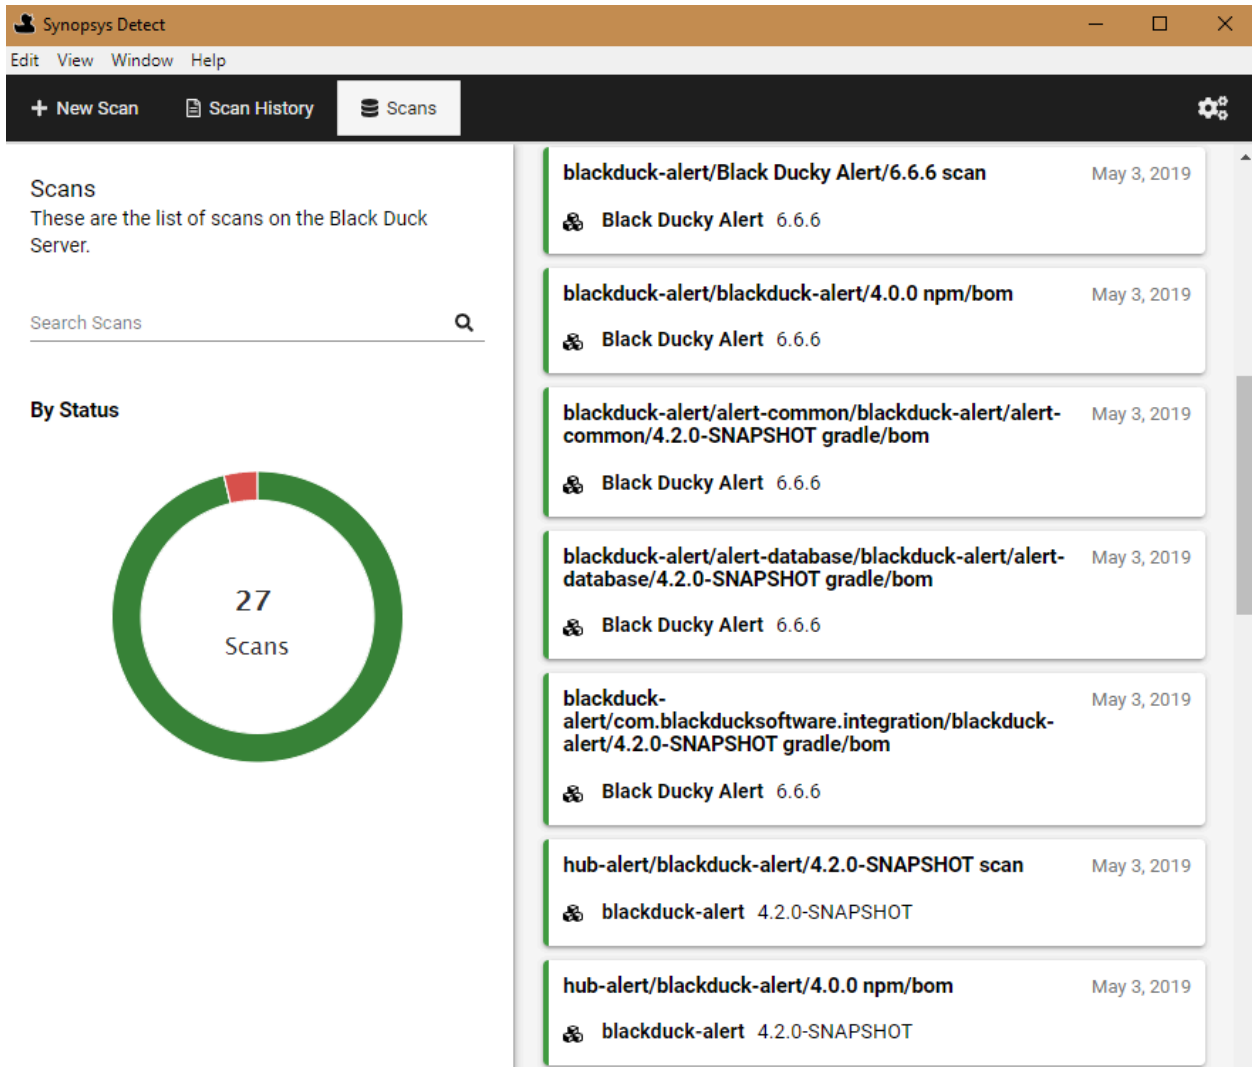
Synopsys Detect

Edit View Window Help

+ New Scan Scan History Scans

Scans
These are the list of scans on the Black Duck Server.

Search Scans

By Status

27
Scans

blackduck-alert/Black Ducky Alert/6.6.6 scan
May 3, 2019
Black Ducky Alert 6.6.6

blackduck-alert/blackduck-alert/4.0.0 npm/bom
May 3, 2019
Black Ducky Alert 6.6.6

blackduck-alert/alert-common/blackduck-alert/alert-common/4.2.0-SNAPSHOT gradle/bom
May 3, 2019
Black Ducky Alert 6.6.6

blackduck-alert/alert-database/blackduck-alert/alert-database/4.2.0-SNAPSHOT gradle/bom
May 3, 2019
Black Ducky Alert 6.6.6

blackduck-alert/com.blackducksoftware.integration/blackduck-alert/4.2.0-SNAPSHOT gradle/bom
May 3, 2019
Black Ducky Alert 6.6.6

hub-alert/blackduck-alert/4.2.0-SNAPSHOT scan
May 3, 2019
blackduck-alert 4.2.0-SNAPSHOT

hub-alert/blackduck-alert/4.0.0 npm/bom
May 3, 2019
blackduck-alert 4.2.0-SNAPSHOT